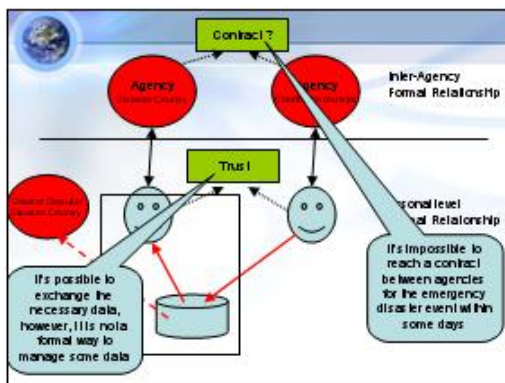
Contract ?

Agency
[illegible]

Agency
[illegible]

Inter-Agency
Formal Relationship

Trust

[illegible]

sonal level
al Relationship

It's possible to exchange the necessary data, however, it is not a formal way to manage some data

It's impossible to reach a contract between agencies for the emergency disaster event within some days